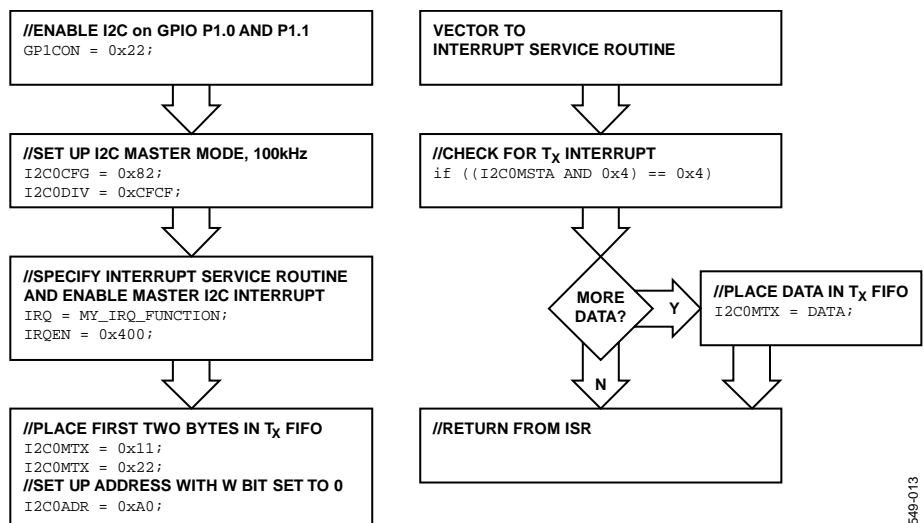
//ENABLE I2C on GPIO P1.0 AND P1.1
GP1CON = 0x22;

//SET UP I2C MASTER MODE, 100kHz
I2C0CFG = 0x82;
I2C0DIV = 0xCFCF;

//SPECIFY INTERRUPT SERVICE ROUTINE AND ENABLE MASTER I2C INTERRUPT
IRQ = MY_IRQ_FUNCTION;
IRQEN = 0x400;

//PLACE FIRST TWO BYTES IN $T_X$ FIFO
I2C0MTX = 0x11;
I2C0MTX = 0x22;
//SET UP ADDRESS WITH W BIT SET TO 0
I2C0ADR = 0xA0;

VECTOR TO INTERRUPT SERVICE ROUTINE

//CHECK FOR $T_X$ INTERRUPT
if ((I2C0MSTA AND 0x4) == 0x4)

MORE DATA?

Y

N

//PLACE DATA IN $T_X$ FIFO
I2C0MTX = DATA;

//RETURN FROM ISR

549-013